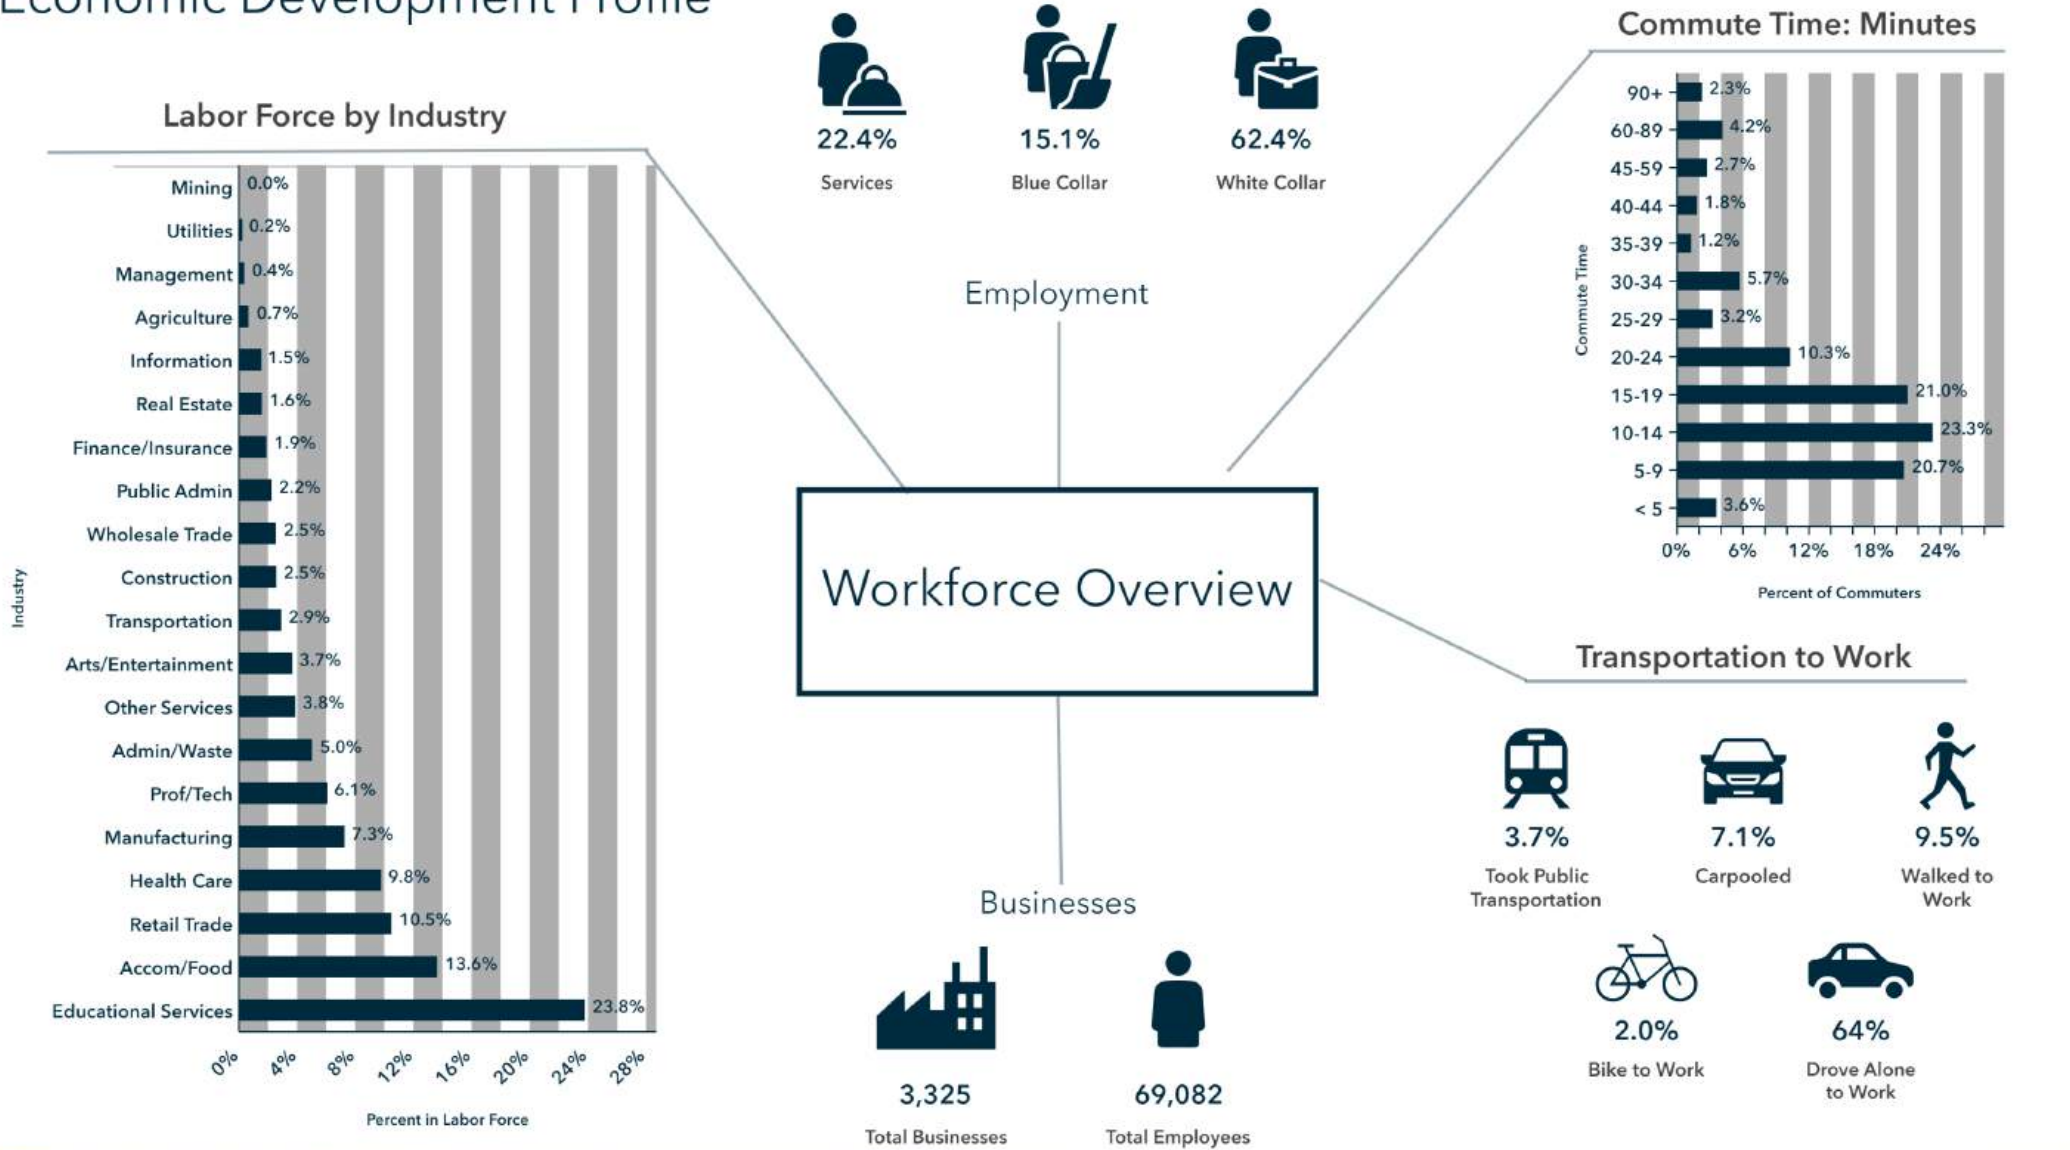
Economic Development Profile

Labor Force by Industry

Industry

| Industry | Percent |
|---|---|
| Mining | 0.0% |
| Utilities | 0.2% |
| Management | 0.4% |
| Agriculture | 0.7% |
| Information | 1.5% |
| Real Estate | 1.6% |
| Finance/Insurance | 1.9% |
| Public Admin | 2.2% |
| Wholesale Trade | 2.5% |
| Construction | 2.5% |
| Transportation | 2.9% |
| Arts/Entertainment | 3.7% |
| Other Services | 3.8% |
| Admin/Waste | 5.0% |
| Prof/Tech | 6.1% |
| Manufacturing | 7.3% |
| Health Care | 9.8% |
| Retail Trade | 10.5% |
| Accom/Food | 13.6% |
| Educational Services | 23.8% |

0% 4% 8% 12% 16% 20% 24% 28%

Percent in Labor Force

22.4%
Services

15.1%
Blue Collar

62.4%
White Collar

Employment

Workforce Overview

Businesses

3,325
Total Businesses

69,082
Total Employees

Commute Time: Minutes

Commute Time

| Commute Time | Percent |
|---|---|
| 90+ | 2.3% |
| 60-89 | 4.2% |
| 45-59 | 2.7% |
| 40-44 | 1.8% |
| 35-39 | 1.2% |
| 30-34 | 5.7% |
| 25-29 | 3.2% |
| 20-24 | 10.3% |
| 15-19 | 21.0% |
| 10-14 | 23.3% |
| 5-9 | 20.7% |
| < 5 | 3.6% |

0% 6% 12% 18% 24%

Percent of Commuters

Transportation to Work

3.7%
Took Public Transportation

7.1%
Carpooled

9.5%
Walked to Work

2.0%
Bike to Work

64%
Drove Alone to Work